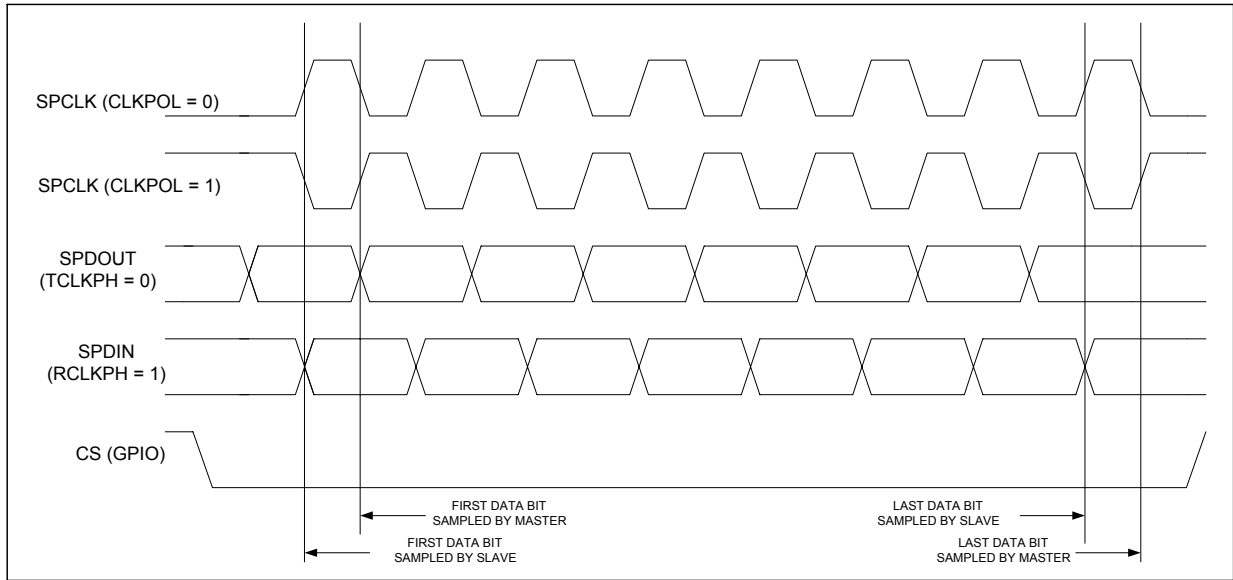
SPCLK (CLKPOL = 0)

SPCLK (CLKPOL = 1)

SPDOUT
(TCLKPH = 0)

SPDIN
(RCLKPH = 1)

CS (GPIO)

FIRST DATA BIT
SAMPLED BY MASTER

LAST DATA BIT
SAMPLED BY SLAVE

FIRST DATA BIT
SAMPLED BY SLAVE

LAST DATA BIT
SAMPLED BY MASTER